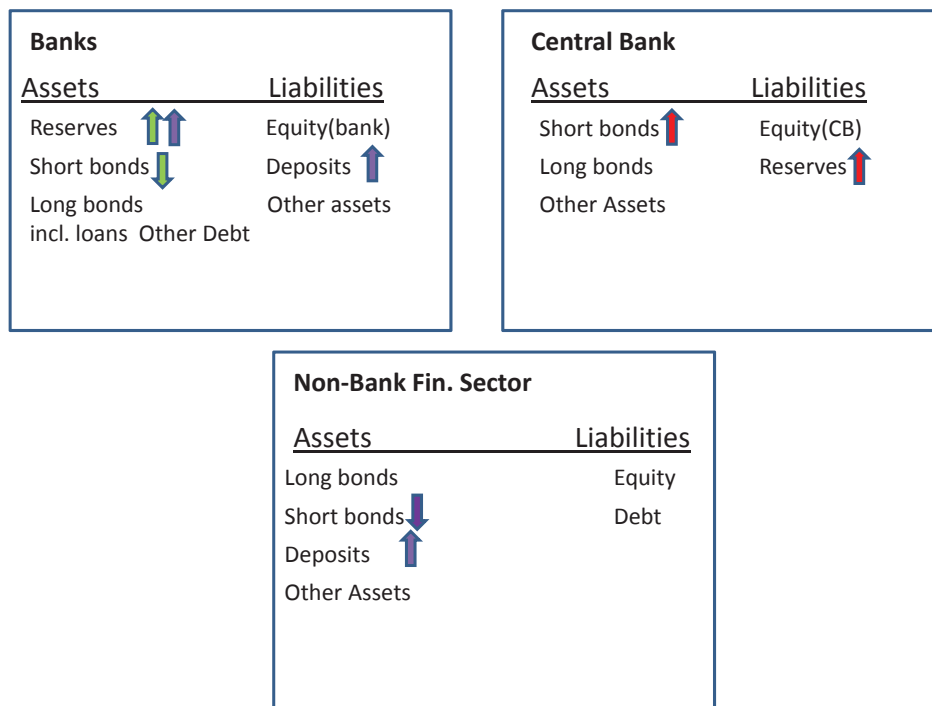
**Banks**

| Assets | Liabilities |
|---|---|
| Reserves | Equity(bank) |
| Short bonds | Deposits |
| Long bonds incl. loans | Other assets |
| Other Debt | |

**Central Bank**

| Assets | Liabilities |
|---|---|
| Short bonds | Equity(CB) |
| Long bonds | Reserves |
| Other Assets | |

**Non-Bank Fin. Sector**

| Assets | Liabilities |
|---|---|
| Long bonds | Equity |
| Short bonds | Debt |
| Deposits | |
| Other Assets | |